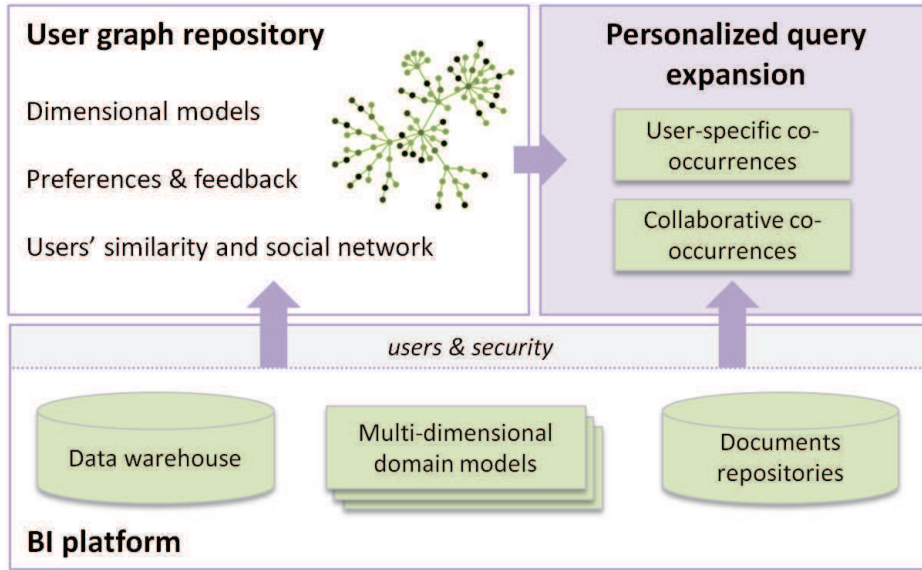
User graph repository

Dimensional models

Preferences & feedback

Users' similarity and social network

Personalized query expansion

User-specific co-occurrences

Collaborative co-occurrences

users & security

Data warehouse

Multi-dimensional domain models

Documents repositories

BI platform